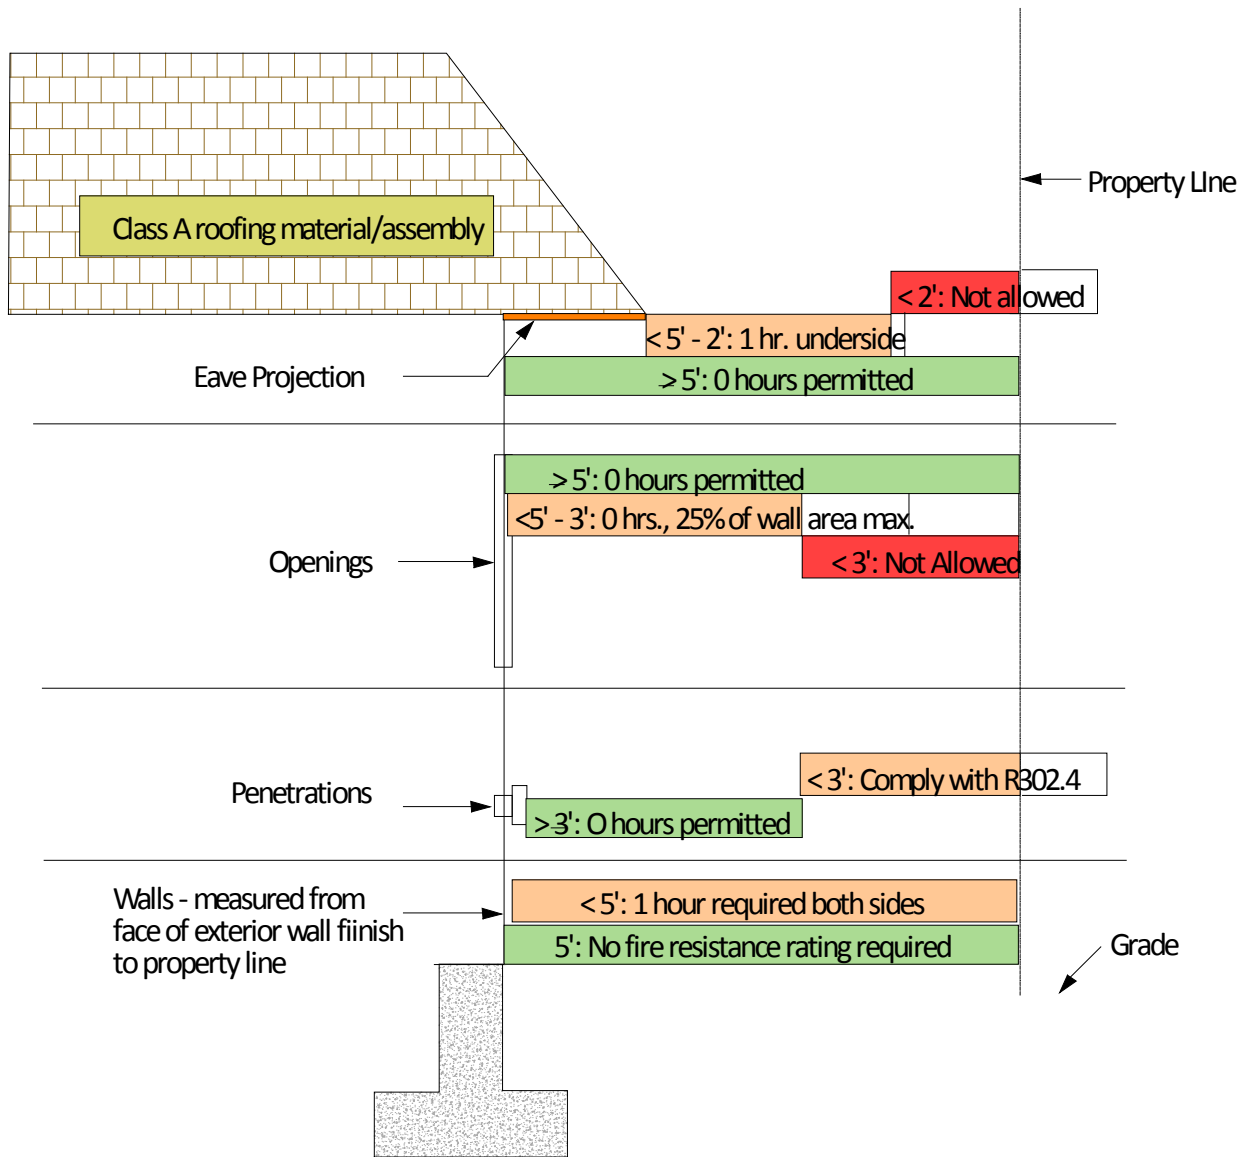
Class A roofing material/assembly

Property LIne

< 2': Not allowed

< 5' - 2': 1 hr. underside

Eave Projection

> 5': 0 hours permitted

> 5': 0 hours permitted

<5' - 3': 0 hrs., 25% of wall area max.

Openings

< 3': Not Allowed

< 3': Comply with R302.4

Penetrations

> 3': O hours permitted

Walls - measured from face of exterior wall fiinish to property line

< 5': 1 hour required both sides

5': No fire resistance rating required

Grade